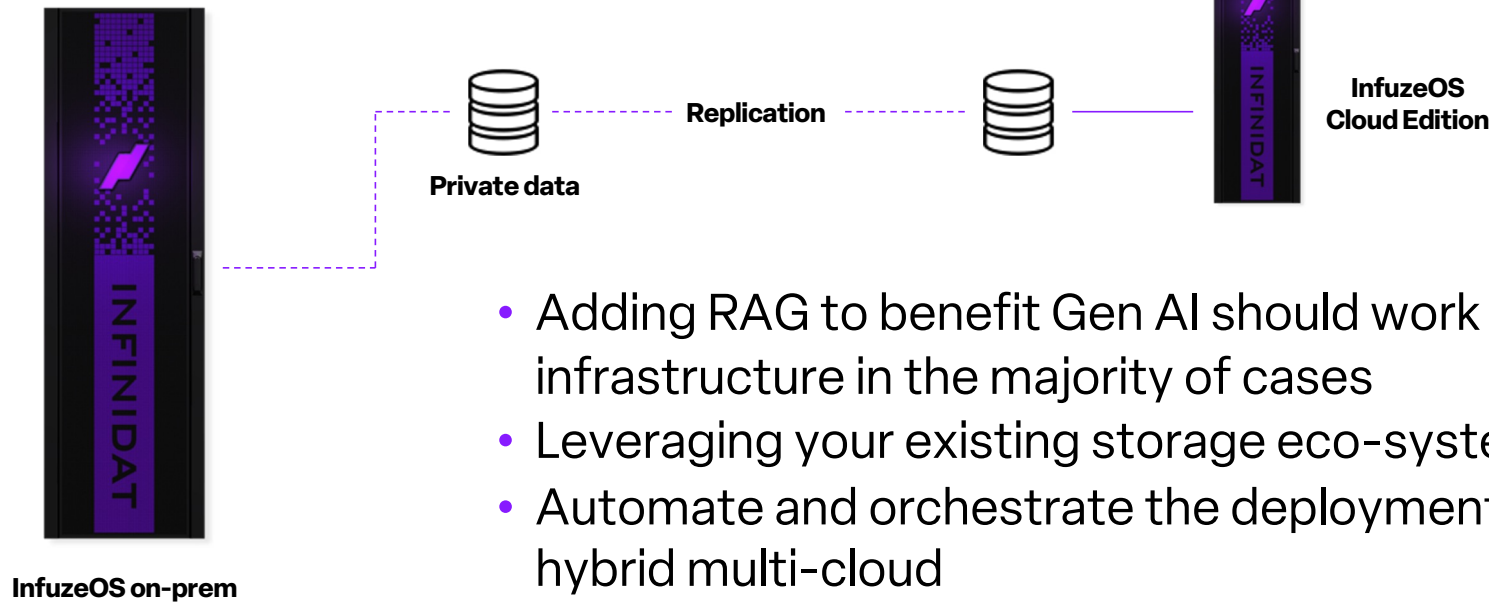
INFINIDAT

InfuzeOS on-prem

Private data

Replication

INFINIDAT

InfuzeOS Cloud Edition

• Adding RAG to benefit Gen AI should work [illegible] infrastructure in the majority of cases
• Leveraging your existing storage eco-syste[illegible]
• Automate and orchestrate the deploymen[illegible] hybrid multi-cloud